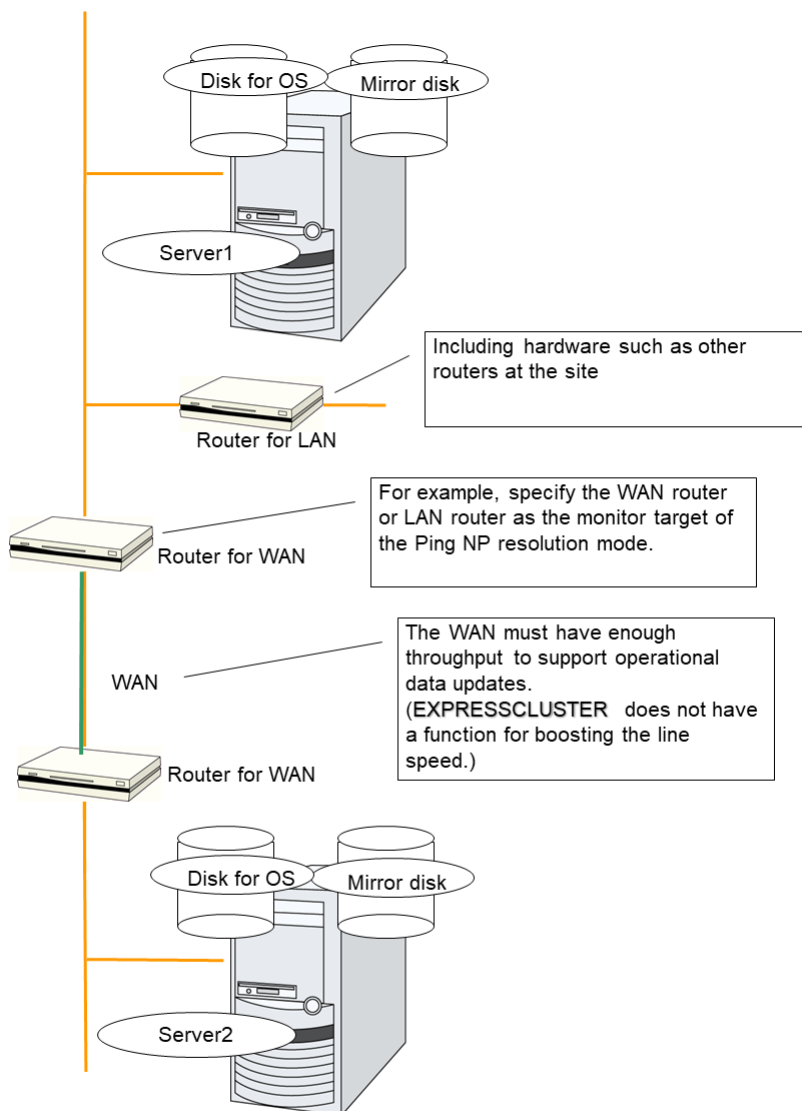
Disk for OS
Mirror disk
Server1

Including hardware such as other routers at the site

Router for LAN

For example, specify the WAN router or LAN router as the monitor target of the Ping NP resolution mode.

Router for WAN

The WAN must have enough throughput to support operational data updates.
(EXPRESSCLUSTER does not have a function for boosting the line speed.)

WAN

Router for WAN

Disk for OS
Mirror disk
Server2